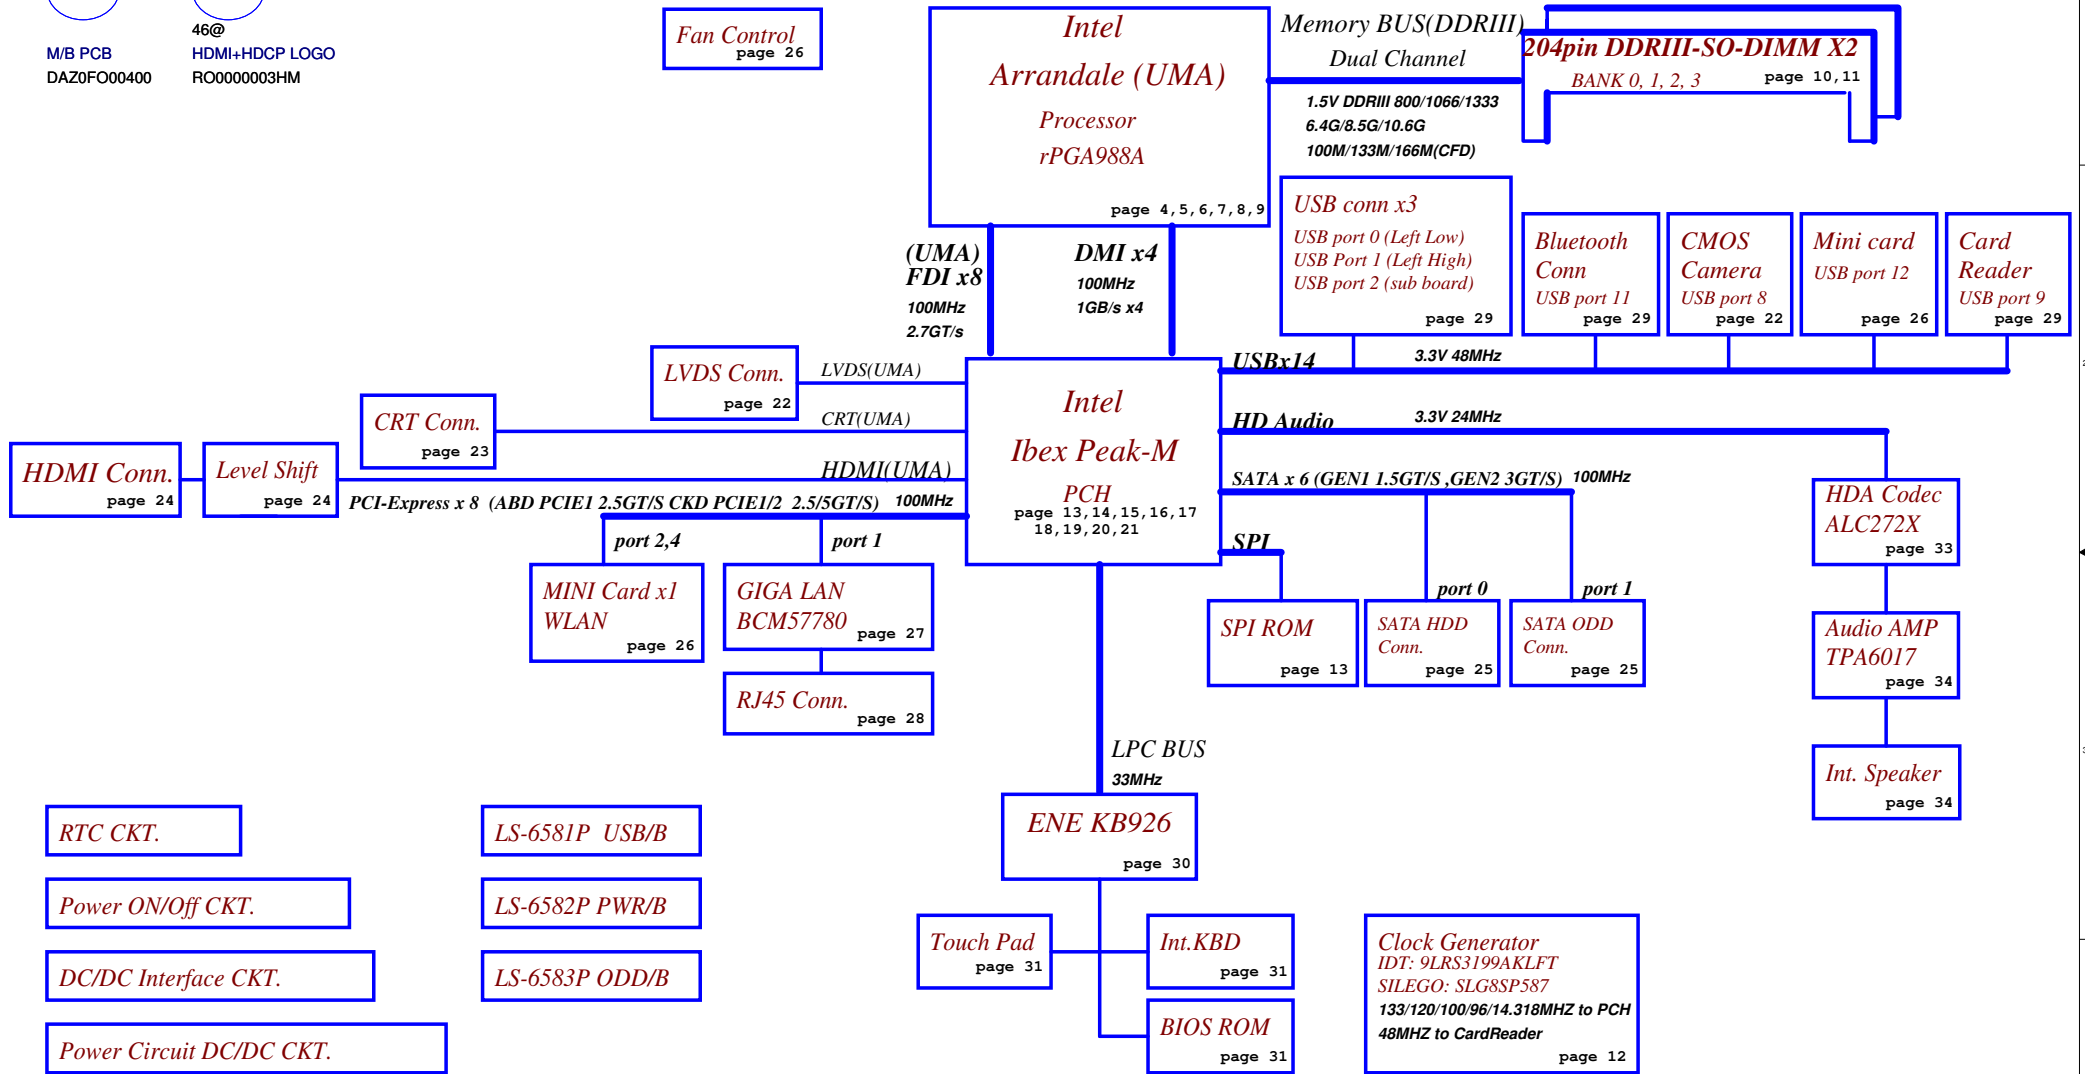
M/B PCB
DAZ0FO00400

46@
HDMI+HDCP LOGO
RO0000003HM

Fan Control
page 26

Intel
Arrandale (UMA)
Processor
rPGA988A
page 4,5,6,7,8,9

Memory BUS(DDRIII)
Dual Channel

204pin DDRIII-SO-DIMM X2
BANK 0, 1, 2, 3
page 10,11

1.5V DDRIII 800/1066/1333
6.4G/8.5G/10.6G
100M/133M/166M(CFD)

(UMA)
FDI x8
100MHz
2.7GT/s

DMI x4
100MHz
1GB/s x4

USB conn x3
USB port 0 (Left Low)
USB Port 1 (Left High)
USB port 2 (sub board)
page 29

Bluetooth Conn
USB port 11
page 29

CMOS Camera
USB port 8
page 22

Mini card
USB port 12
page 26

Card Reader
USB port 9
page 29

USBx14
3.3V 48MHz

LVDS Conn.
page 22

LVDS(UMA)

CRT Conn.
page 23

CRT(UMA)

Intel
Ibex Peak-M
PCH
page 13,14,15,16,17
18,19,20,21

HD Audio
3.3V 24MHz

HDMI Conn.
page 24

Level Shift
page 24

HDMI(UMA)

PCI-Express x 8 (ABD PCIE1 2.5GT/S CKD PCIE1/2 2.5/5GT/S) 100MHz

SATA x 6 (GEN1 1.5GT/S ,GEN2 3GT/S) 100MHz

HDA Codec
ALC272X
page 33

SPI

port 2,4
port 1

MINI Card x1
WLAN
page 26

GIGA LAN
BCM57780
page 27

port 0
port 1

SPI ROM
page 13

SATA HDD Conn.
page 25

SATA ODD Conn.
page 25

Audio AMP
TPA6017
page 34

RJ45 Conn.
page 28

LPC BUS
33MHz

Int. Speaker
page 34

RTC CKT.

LS-6581P USB/B

ENE KB926
page 30

Power ON/Off CKT.

LS-6582P PWR/B

DC/DC Interface CKT.

LS-6583P ODD/B

Touch Pad
page 31

Int.KBD
page 31

Clock Generator
IDT: 9LRS3199AKLFT
SILEGO: SLG8SP587
133/120/100/96/14.318MHZ to PCH
48MHZ to CardReader
page 12

Power Circuit DC/DC CKT.

BIOS ROM
page 31